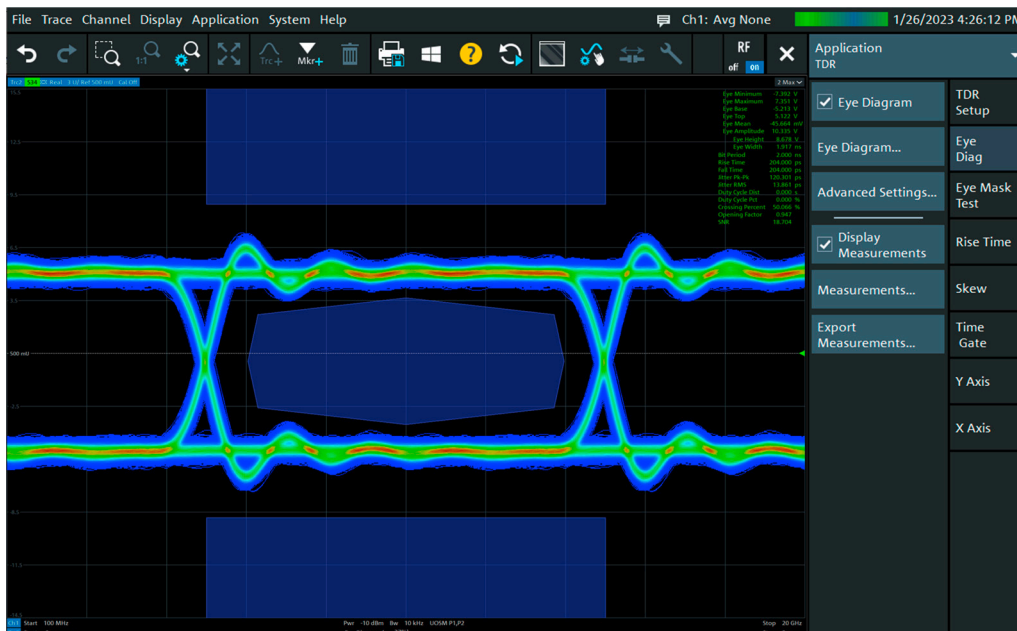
File Trace Channel Display Application System Help

Ch1: Avg None

1/26/2023 4:26:12 PM

1:1

Trc+

Mkr+

RF
off on

Application
TDR

Trc2 S34 DI Real 3 V/ Ref 500 mV Cal Off

2 Max

Eye Minimum -7.392 V
Eye Maximum 7.351 V
Eye Base -5.213 V
Eye Top 5.122 V
Eye Mean -45.664 mV
Eye Amplitude 10.335 V
Eye Height 8.678 V
Eye Width 1.817 ns
Bit Period 2.000 ns
Rise Time 204.000 ps
Fall Time 204.000 ps
Jitter Pk-Pk 120.301 ps
Jitter RMS 13.861 ps
Duty Cycle Dist 0.000 s
Duty Cycle Pct 0.000 %
Crossing Percent 50.066 %
Opening Factor 0.947
SNR 18.704

500 mV

Ch1 Start 100 MHz

Pwr -10 dBm Bw 10 kHz UOSM P1,P2

Stop 20 GHz

Eye Diagram

Eye Diagram...

Advanced Settings...

Display Measurements

Measurements...

Export Measurements...

TDR Setup

Eye Diag

Eye Mask Test

Rise Time

Skew

Time Gate

Y Axis

X Axis